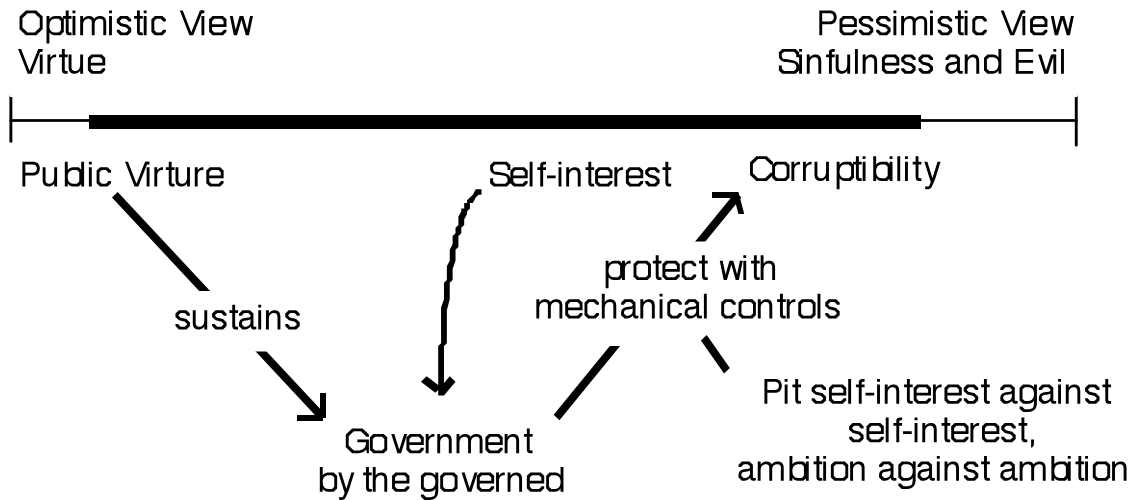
Optimistic View
Virtue

Pessimistic View
Sinfulness and Evil

Public Virture

Self-interest

Corruptibility

sustains

protect with
mechanical controls

Pit self-interest against
self-interest,
ambition against ambition

Government
by the governed